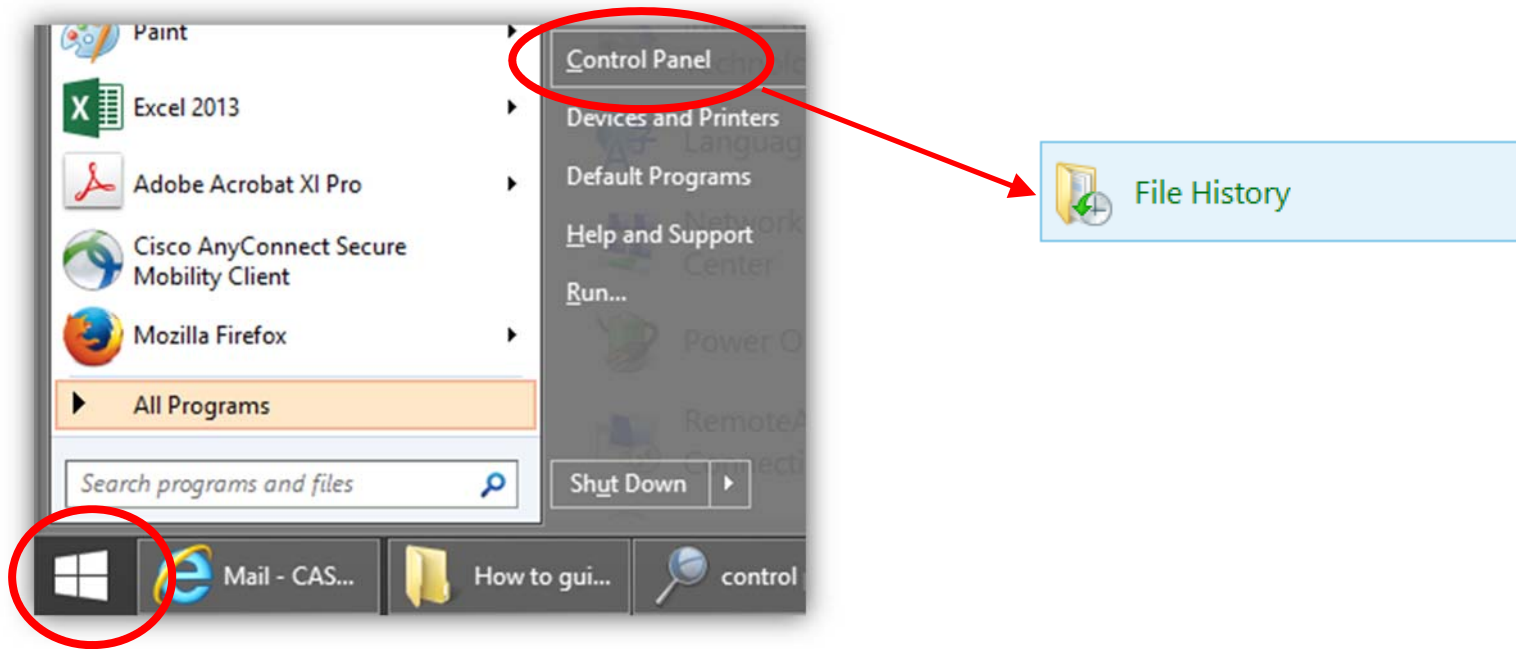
Paint

Excel 2013

Adobe Acrobat XI Pro

Cisco AnyConnect Secure Mobility Client

Mozilla Firefox

All Programs

Search programs and files

Control Panel

Devices and Printers

Default Programs

Help and Support

Run...

Shut Down

Mail - CAS...

How to gui...

control

File History